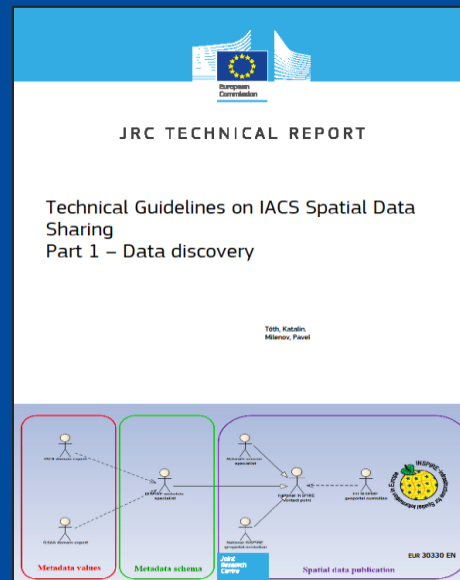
European Commission

JRC TECHNICAL REPORT

Technical Guidelines on IACS Spatial Data Sharing
Part 1 – Data discovery

Tóth, Katalin.
Milenov, Pavel

IACS domain expert
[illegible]
INSPIRE metadata specialist
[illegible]
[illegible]
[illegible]
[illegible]
INSPIRE
Joint Research Centre
EUR 30330 EN

Metadata values
Metadata schema
Spatial data publication